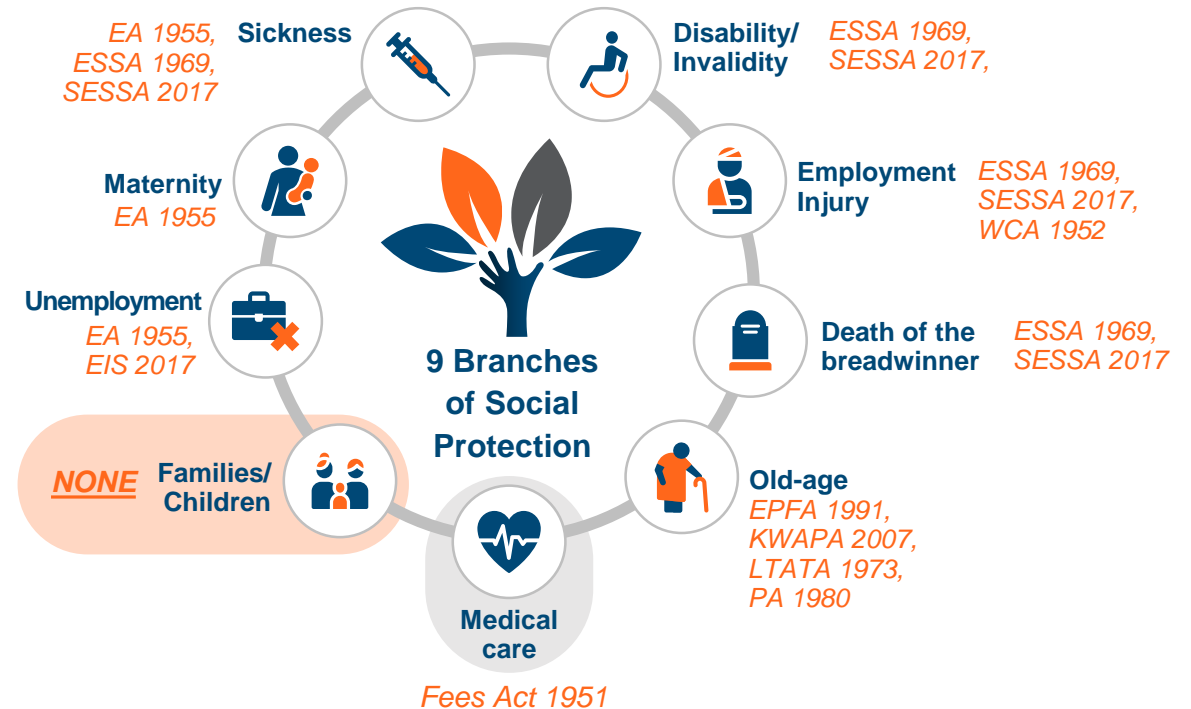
EA 1955, ESSA 1969, SESSA 2017

Sickness

Disability/ Invalidity

ESSA 1969, SESSA 2017,

Maternity
EA 1955

Employment Injury

ESSA 1969, SESSA 2017, WCA 1952

Unemployment
EA 1955, EIS 2017

Death of the breadwinner

ESSA 1969, SESSA 2017

9 Branches of Social Protection

NONE

Families/ Children

Old-age
EPFA 1991, KWAPA 2007, LTATA 1973, PA 1980

Medical care

Fees Act 1951